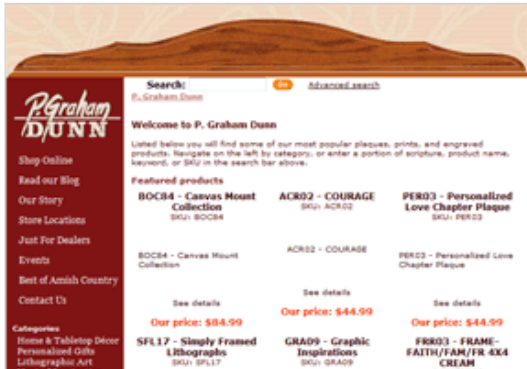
P. Graham DUNN

Shop Online
Read our Blog
Our Story
Store Locations
Just For Dealers
Events
Best of Amish Country
Contact Us

Categories
Home & Tabletop Décor
Personalized Gifts
Lithographic Art

Search: Go Advanced search
P. Graham Dunn

Welcome to P. Graham Dunn

Listed below you will find some of our most popular plaques, prints, and engraved products. Navigate on the left by category, or enter a portion of scripture, product name, keyword, or SKU in the search bar above.

Featured products

BOC84 - Canvas Mount Collection
SKU: BOC84
BOC84 - Canvas Mount Collection
See details
Our price: $84.99

ACR02 - COURAGE
SKU: ACR02
ACR02 - COURAGE
See details
Our price: $44.99

PER03 - Personalized Love Chapter Plaque
SKU: PER03
PER03 - Personalized Love Chapter Plaque
See details
Our price: $44.99

SFL17 - Simply Framed Lithographs
SKU: SFL17

GRA09 - Graphic Inspirations
SKU: GRA09

FRR03 - FRAME-FAITH/FAM/FR 4X4 CREAM